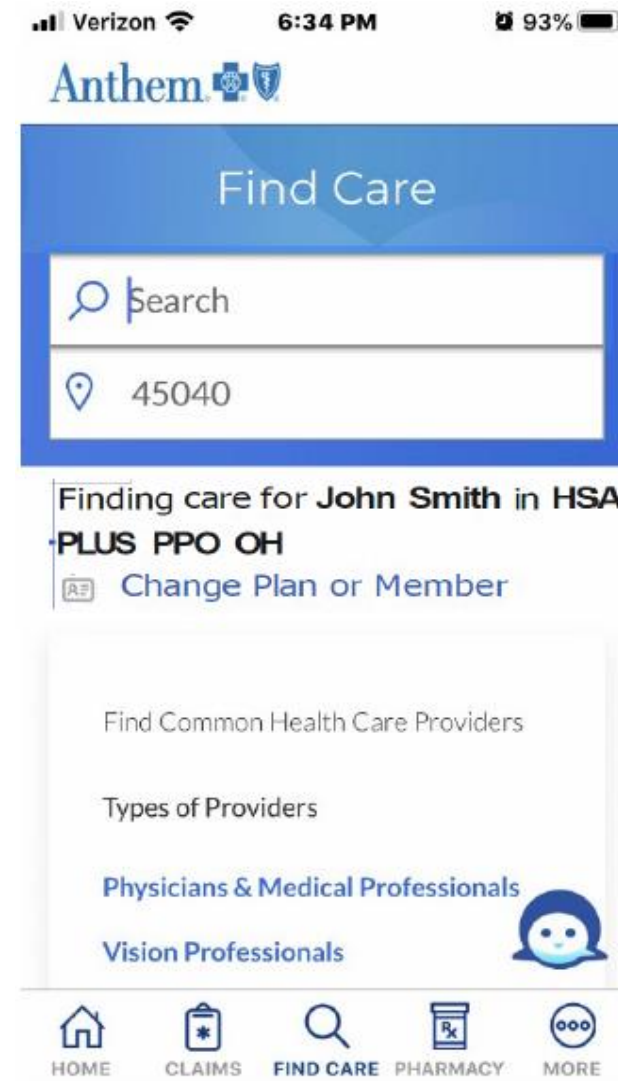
Verizon 6:34 PM 93%

Anthem

Find Care

Search

45040

Finding care for John Smith in HSA PLUS PPO OH

Change Plan or Member

Find Common Health Care Providers

Types of Providers

Physicians & Medical Professionals

Vision Professionals

HOME CLAIMS FIND CARE PHARMACY MORE